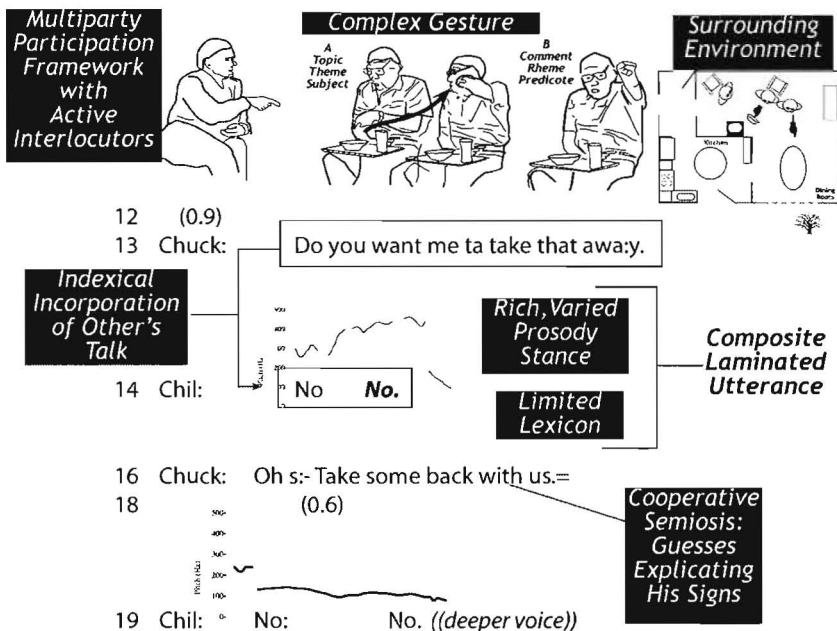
Multiparty Participation Framework with Active Interlocutors

Complex Gesture

A Topic Theme Subject

B Comment Rheme Predicote

Surrounding Environment

Kitchen

Dining Room

12 (0.9)

13 Chuck: Do you want me ta take that awa:y.

Indexical Incorporation of Other's Talk

500

400

300

200

Pitch (Hz)

14 Chil: No **No.**

Rich, Varied Prosody Stance

Limited Lexicon

Composite Laminated Utterance

16 Chuck: Oh s:- Take some back with us.=

18 (0.6)

Cooperative Semiosis: Guesses Explicating His Signs

500

400

300

200

100

0

Pitch (Hz)

19 Chil: No: No. ((deeper voice))